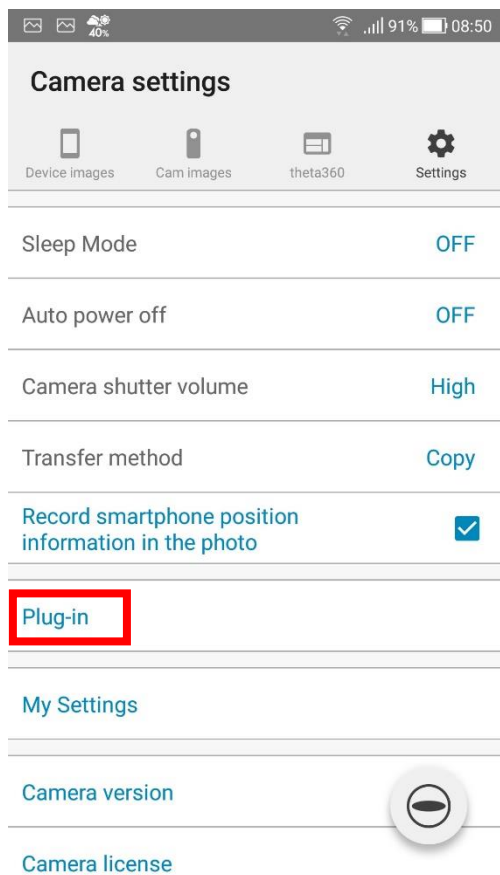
40% 91% 08:50

Camera settings

Device images
Cam images
theta360
Settings

Sleep Mode OFF

Auto power off OFF

Camera shutter volume High

Transfer method Copy

Record smartphone position information in the photo

Plug-in

My Settings

Camera version

Camera license